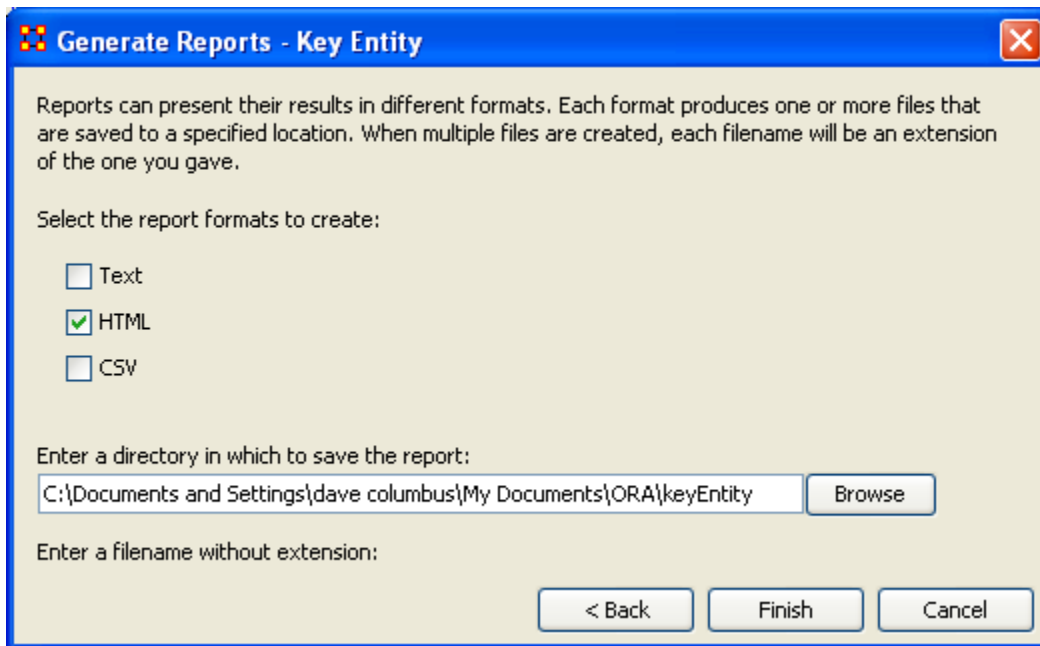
Generate Reports - Key Entity

Reports can present their results in different formats. Each format produces one or more files that are saved to a specified location. When multiple files are created, each filename will be an extension of the one you gave.

Select the report formats to create:

Text

HTML

CSV

Enter a directory in which to save the report:

C:\Documents and Settings\dave columbus\My Documents\ORA\keyEntity

Browse

Enter a filename without extension:

< Back

Finish

Cancel